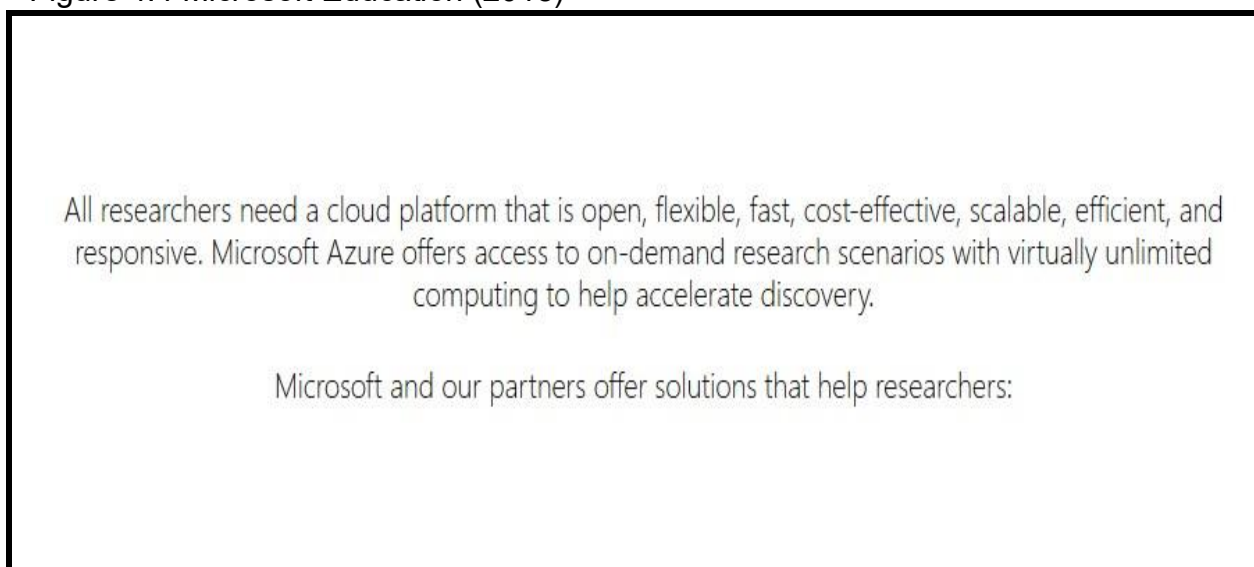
Figure 4: Microsoft Education (2018)

All researchers need a cloud platform that is open, flexible, fast, cost-effective, scalable, efficient, and responsive. Microsoft Azure offers access to on-demand research scenarios with virtually unlimited computing to help accelerate discovery.

Microsoft and our partners offer solutions that help researchers: